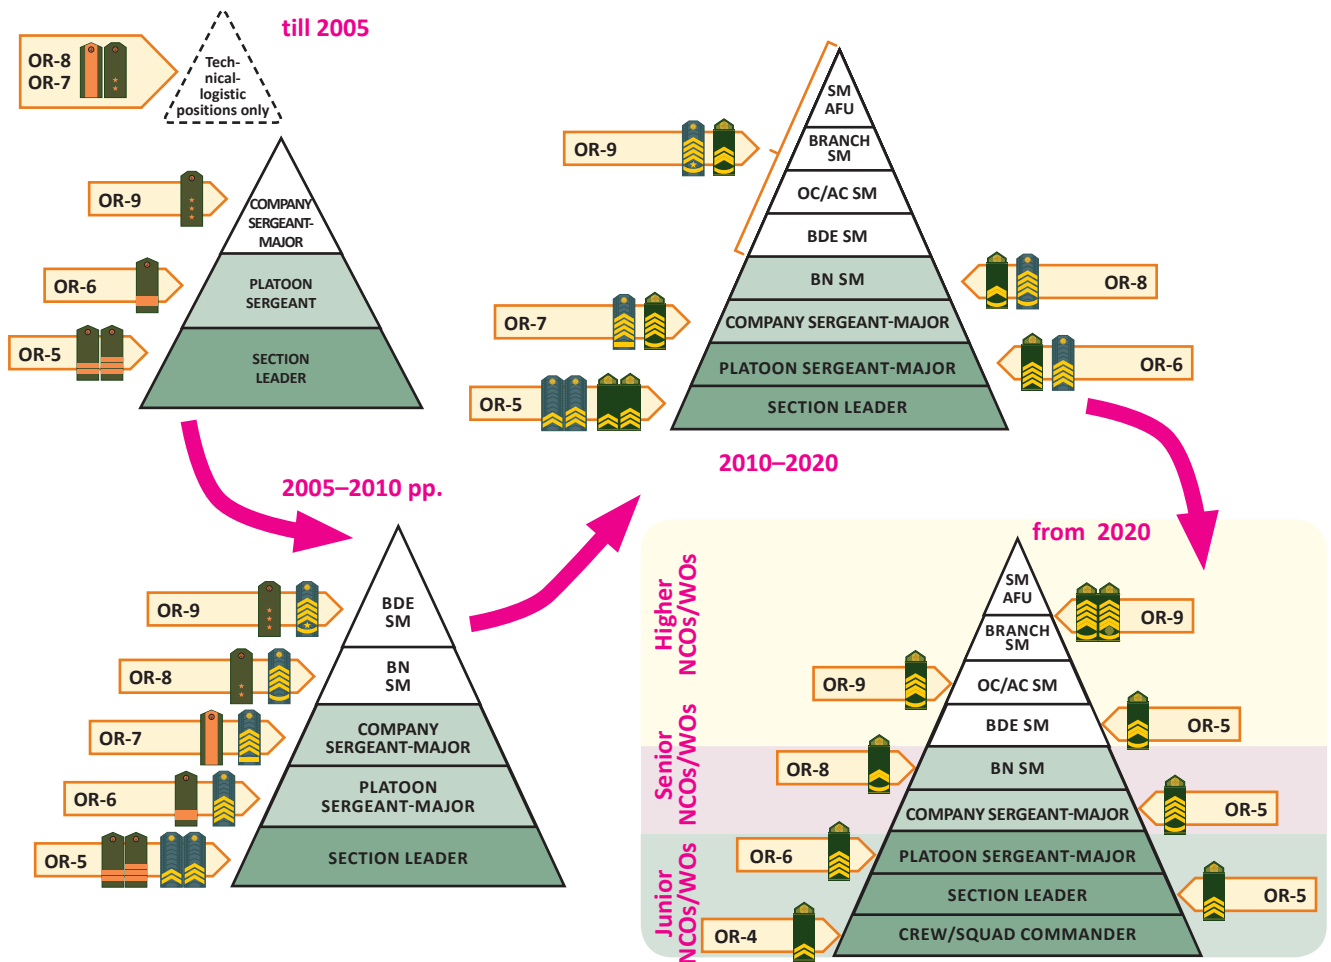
till 2005

OR-8
OR-7

Tech-nical-logistic positions only

OR-9
OR-6
OR-5

COMPANY SERGEANT-MAJOR
PLATOON SERGEANT
SECTION LEADER

2005–2010 pp.

OR-9
OR-8
OR-7
OR-6
OR-5

BDE SM
BN SM
COMPANY SERGEANT-MAJOR
PLATOON SERGEANT-MAJOR
SECTION LEADER

OR-9
OR-7
OR-5

SM AFU
BRANCH SM
OC/AC SM
BDE SM
BN SM
COMPANY SERGEANT-MAJOR
PLATOON SERGEANT-MAJOR
SECTION LEADER

OR-8
OR-6

2010–2020

from 2020

Higher NCOs/WOs
Senior NCOs/WOs
Junior NCOs/WOs

SM AFU
BRANCH SM
OC/AC SM
BDE SM
BN SM
COMPANY SERGEANT-MAJOR
PLATOON SERGEANT-MAJOR
SECTION LEADER
CREW/SQUAD COMMANDER

OR-9
OR-9
OR-5
OR-8
OR-5
OR-6
OR-5
OR-4